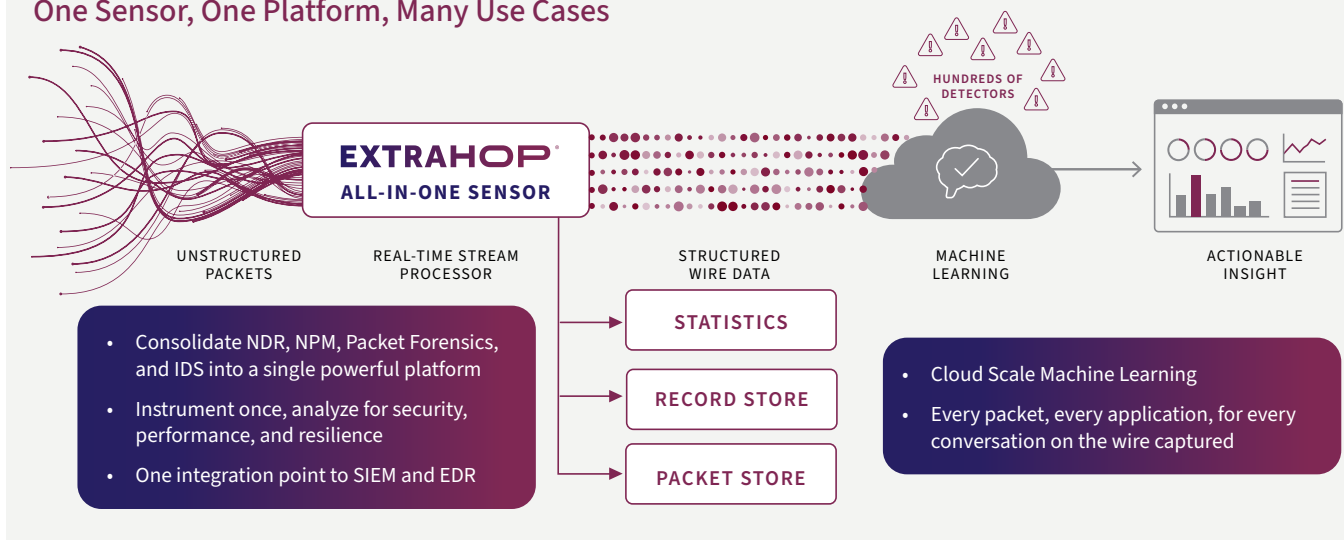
One Sensor, One Platform, Many Use Cases

EXTRAHOP
ALL-IN-ONE SENSOR

HUNDREDS OF DETECTORS

UNSTRUCTURED PACKETS

REAL-TIME STREAM PROCESSOR

STRUCTURED WIRE DATA

MACHINE LEARNING

ACTIONABLE INSIGHT

- Consolidate NDR, NPM, Packet Forensics, and IDS into a single powerful platform
- Instrument once, analyze for security, performance, and resilience
- One integration point to SIEM and EDR

STATISTICS

RECORD STORE

PACKET STORE

- Cloud Scale Machine Learning
- Every packet, every application, for every conversation on the wire captured